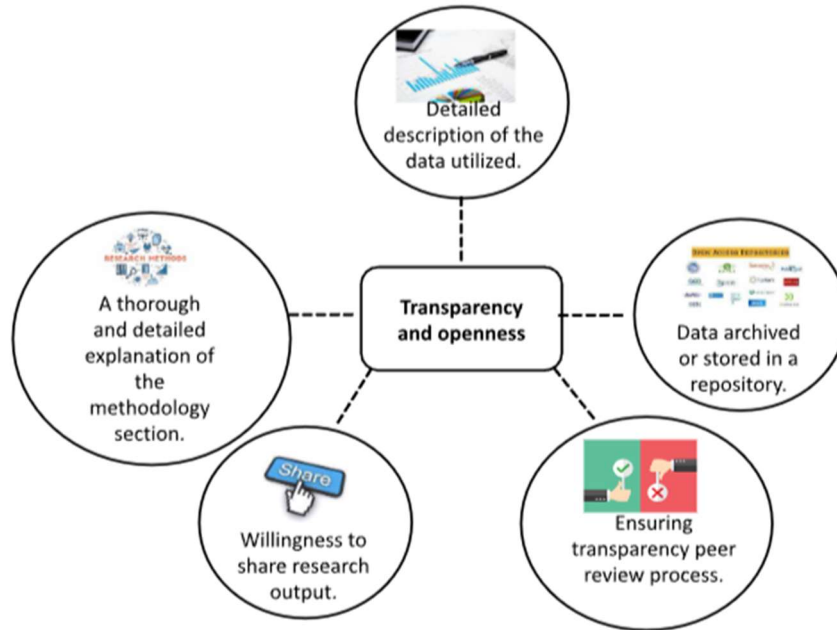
Detailed description of the data utilized.

RESEARCH METHODS

A thorough and detailed explanation of the methodology section.

Transparency and openness

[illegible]

Data archived or stored in a repository.

Share

Willingness to share research output.

Ensuring transparency peer review process.